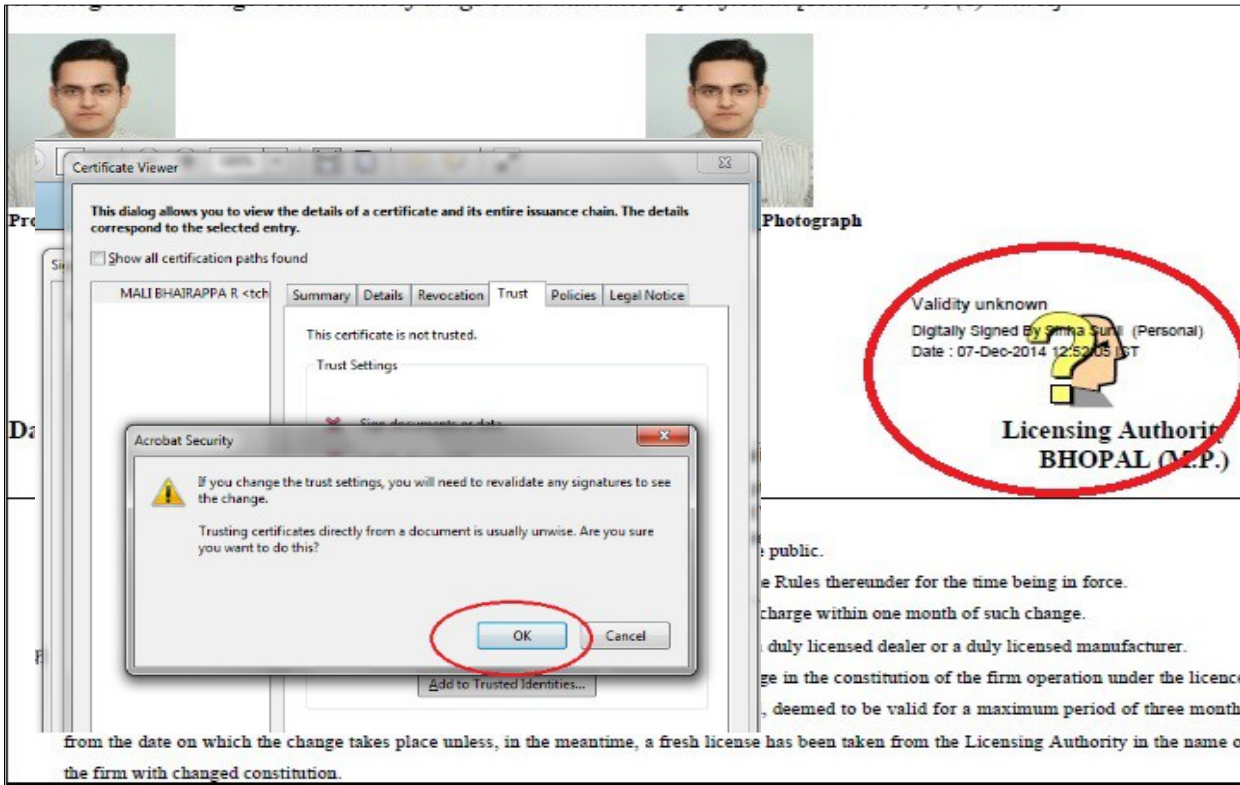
Pro

Photograph

Certificate Viewer

This dialog allows you to view the details of a certificate and its entire issuance chain. The details correspond to the selected entry.

Show all certification paths found

MALI BHAIRAPPA R <tch

Summary | Details | Revocation | Trust | Policies | Legal Notice

This certificate is not trusted.

Trust Settings

Sign documents or data

Acrobat Security

If you change the trust settings, you will need to revalidate any signatures to see the change.

Trusting certificates directly from a document is usually unwise. Are you sure you want to do this?

OK | Cancel

Add to Trusted Identities...

Validity unknown
Digitally Signed By Sinha Sunil (Personal)
Date : 07-Dec-2014 12:52:05 IST

Licensing Authorit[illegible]
BHOPAL (M.P.)

Da

public.

e Rules thereunder for the time being in force.

charge within one month of such change.

duly licensed dealer or a duly licensed manufacturer.

ge in the constitution of the firm operation under the licence

, deemed to be valid for a maximum period of three month

from the date on which the change takes place unless, in the meantime, a fresh license has been taken from the Licensing Authority in the name o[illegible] the firm with changed constitution.